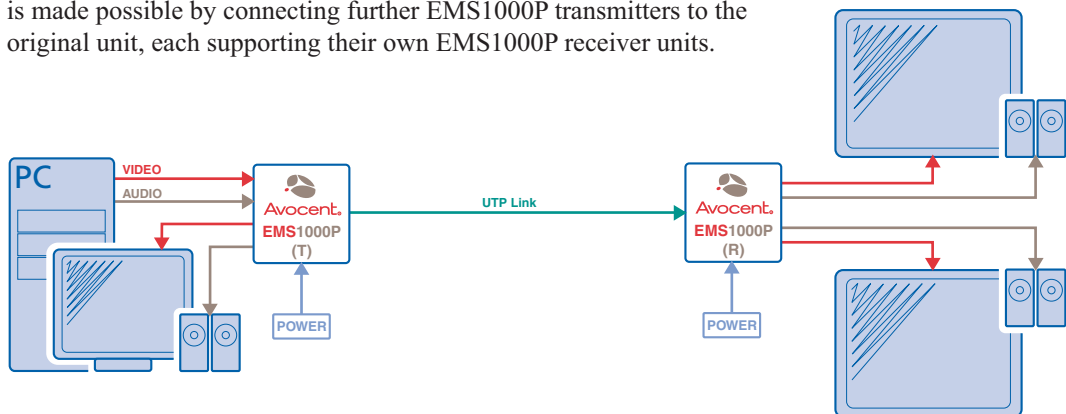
is made possible by connecting further EMS1000P transmitters to the original unit, each supporting their own EMS1000P receiver units.

PC

VIDEO

AUDIO

Avocent.

EMS1000P

(T)

POWER

UTP Link

Avocent.

EMS1000P

(R)

POWER